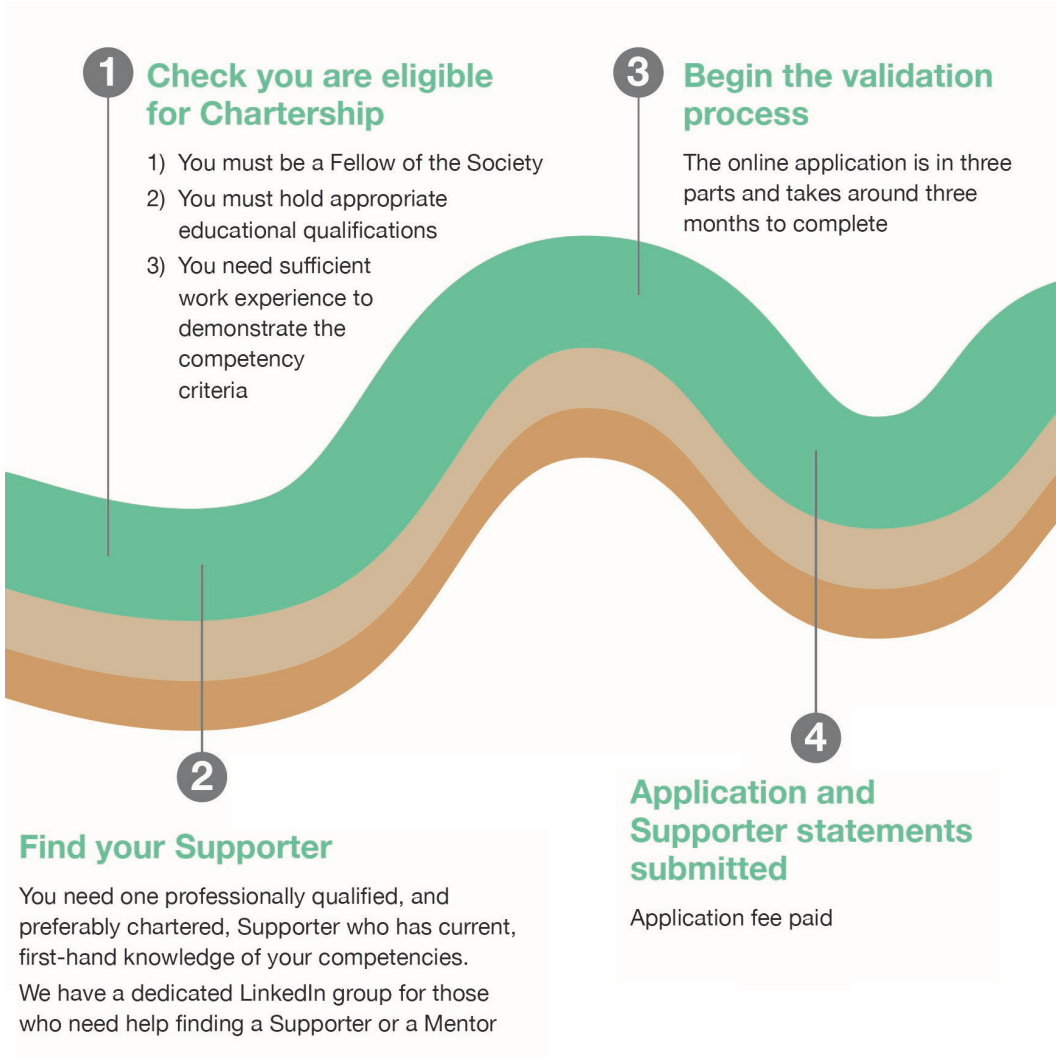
1 Check you are eligible for Chartership

1) You must be a Fellow of the Society
2) You must hold appropriate educational qualifications
3) You need sufficient work experience to demonstrate the competency criteria

3 Begin the validation process

The online application is in three parts and takes around three months to complete

2

Find your Supporter

You need one professionally qualified, and preferably chartered, Supporter who has current, first-hand knowledge of your competencies.

We have a dedicated LinkedIn group for those who need help finding a Supporter or a Mentor

4

Application and Supporter statements submitted

Application fee paid